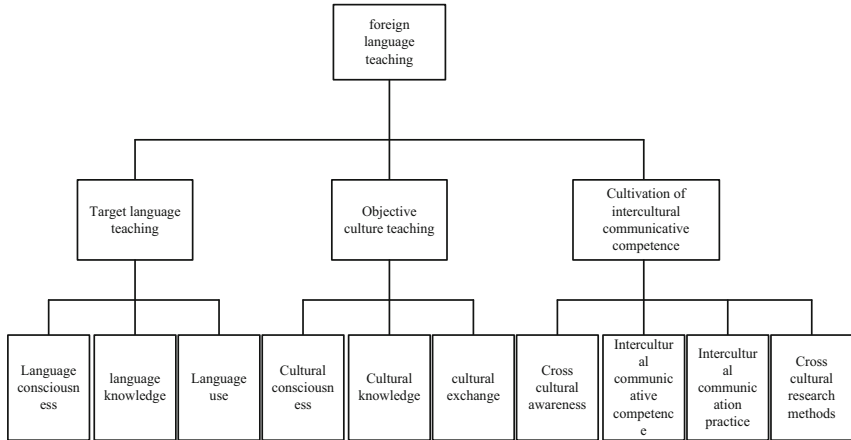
foreign language teaching

Target language teaching

Objective culture teaching

Cultivation of intercultural communicative competence

Language consciousness

language knowledge

Language use

Cultural consciousness

Cultural knowledge

cultural exchange

Cross cultural awareness

Intercultural communicative competence

Intercultural communication practice

Cross cultural research methods